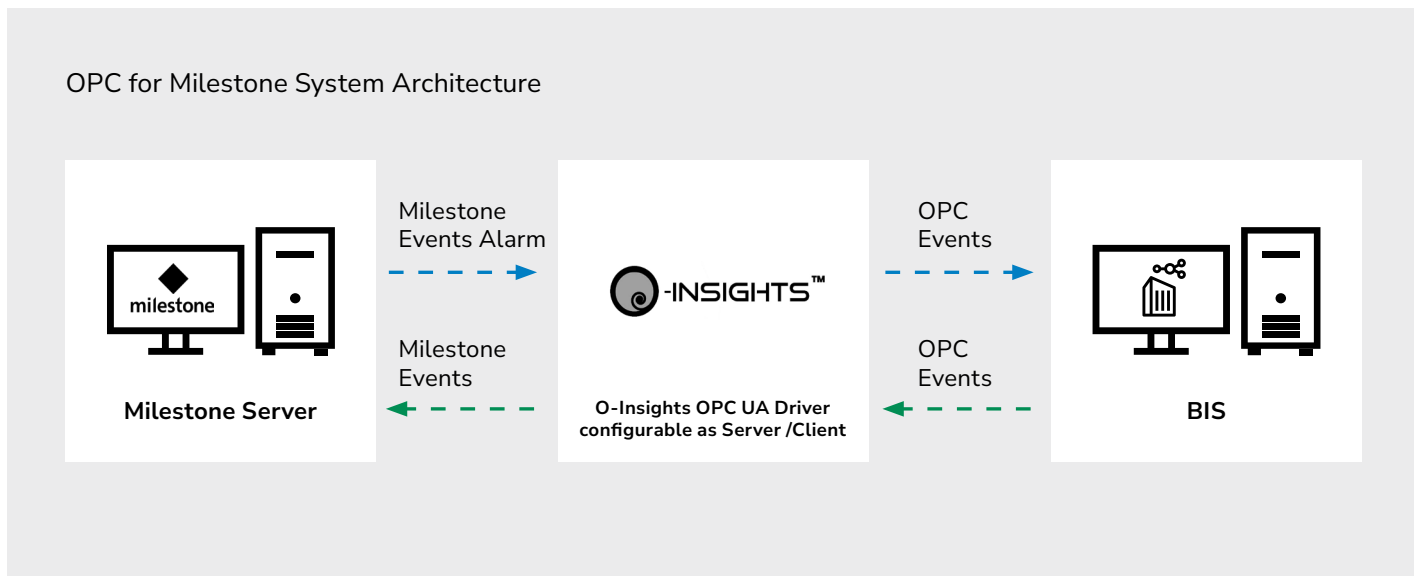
OPC for Milestone System Architecture

milestone

Milestone Server

Milestone Events Alarm

Milestone Events

-INSIGHTS™

O-Insights OPC UA Driver configurable as Server /Client

OPC Events

OPC Events

BIS